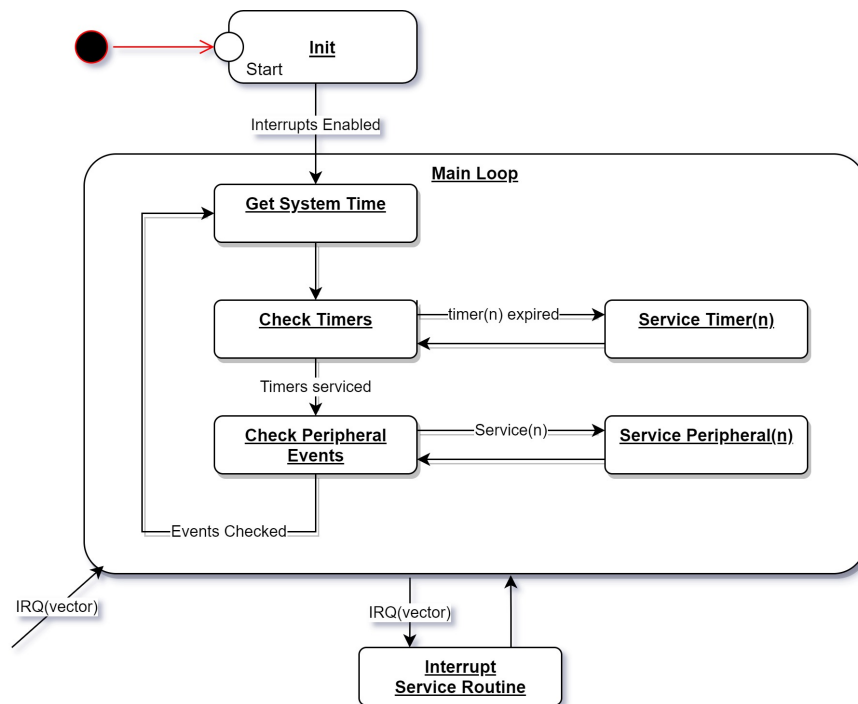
Init

Start

Interrupts Enabled

Main Loop

Get System Time

Check Timers

timer(n) expired

Service Timer(n)

Timers serviced

Check Peripheral Events

Service(n)

Service Peripheral(n)

Events Checked

IRQ(vector)

IRQ(vector)

Interrupt Service Routine